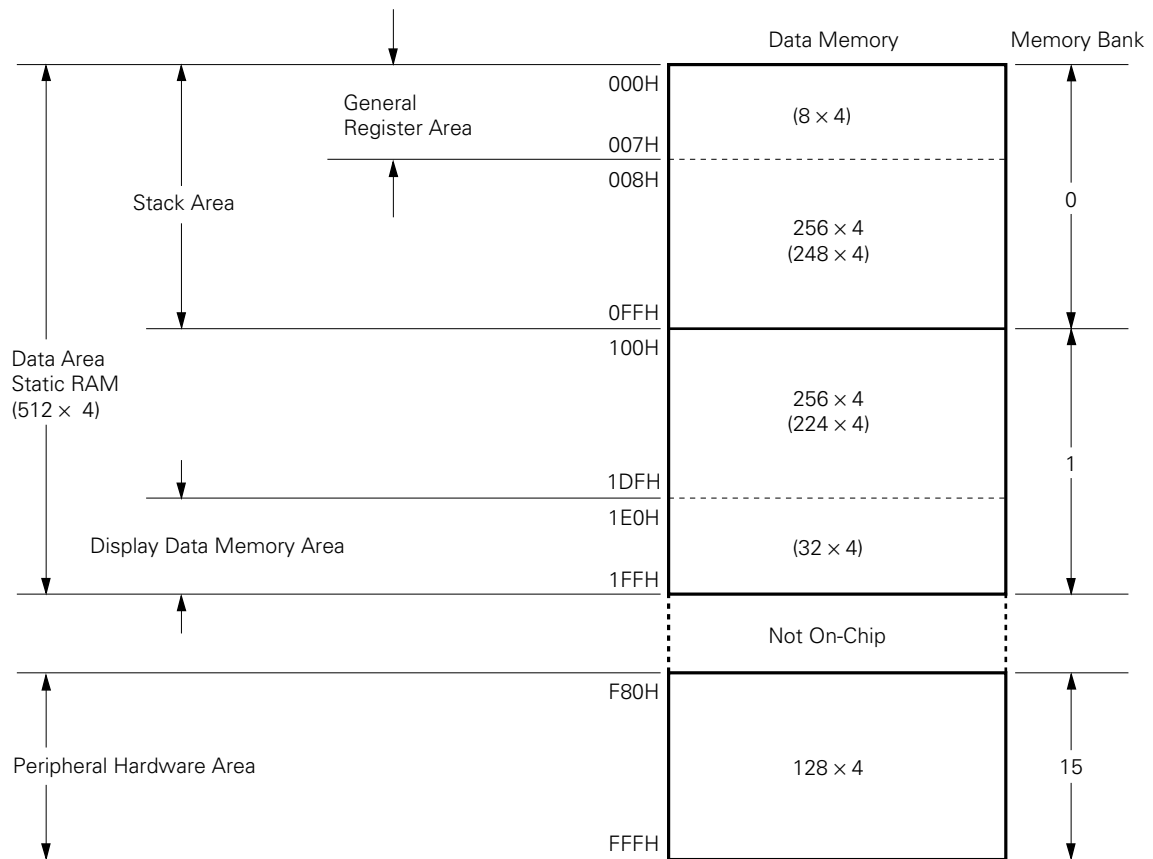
Data Memory

Memory Bank

000H

General Register Area

$(8 \times 4)$

007H

008H

Stack Area

0

$256 \times 4$
$(248 \times 4)$

0FFH

100H

Data Area Static RAM $(512 \times 4)$

$256 \times 4$
$(224 \times 4)$

1

1DFH

1E0H

Display Data Memory Area

$(32 \times 4)$

1FFH

Not On-Chip

F80H

Peripheral Hardware Area

$128 \times 4$

15

FFFH